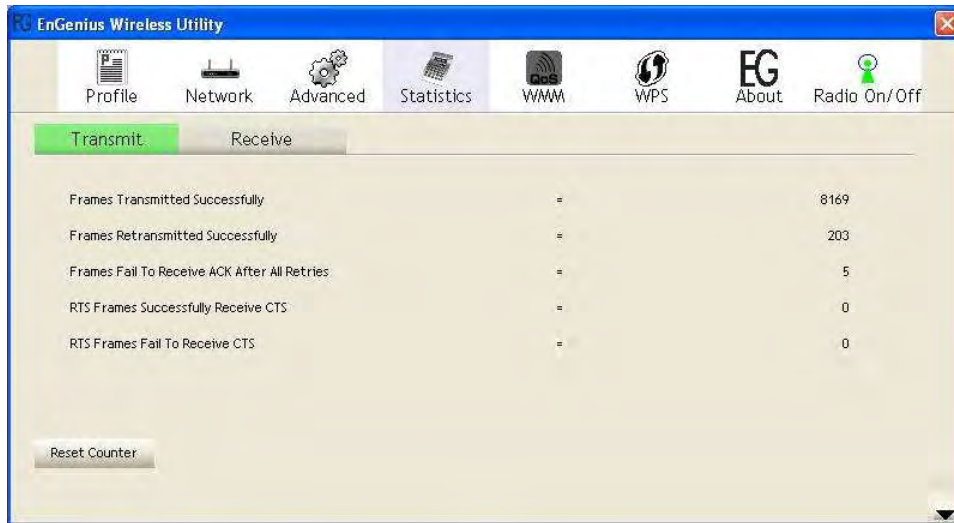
EnGenius Wireless Utility

Profile Network Advanced Statistics QoS WMM WPS EG About Radio On/Off

Transmit Receive

| | | |
|---|---|---|
| Frames Transmitted Successfully | = | 8169 |
| Frames Retransmitted Successfully | = | 203 |
| Frames Fail To Receive ACK After All Retries | = | 5 |
| RTS Frames Successfully Receive CTS | = | 0 |
| RTS Frames Fail To Receive CTS | = | 0 |

Reset Counter